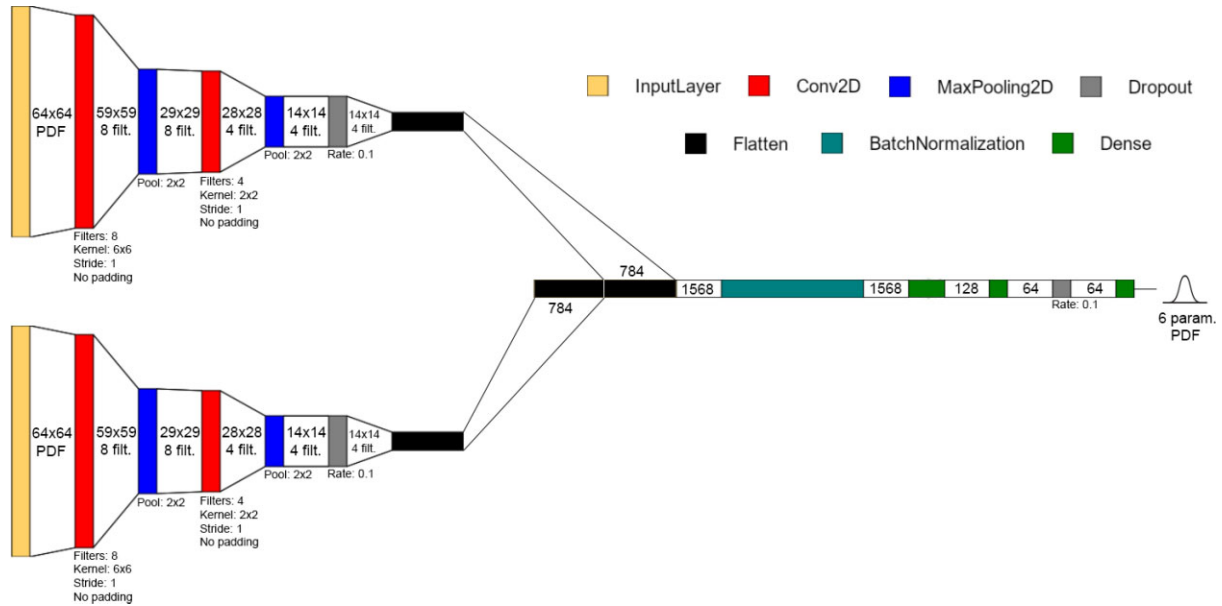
64x64
PDF

59x59
8 filt.

Filters: 8
Kernel: 6x6
Stride: 1
No padding

29x29
8 filt.

Pool: 2x2

28x28
4 filt.

Filters: 4
Kernel: 2x2
Stride: 1
No padding

14x14
4 filt.

Pool: 2x2

14x14
4 filt.

Rate: 0.1

InputLayer Conv2D MaxPooling2D Dropout

Flatten BatchNormalization Dense

784

784

1568

1568

128

64

64

Rate: 0.1

6 param.
PDF

64x64
PDF

59x59
8 filt.

Filters: 8
Kernel: 6x6
Stride: 1
No padding

29x29
8 filt.

Pool: 2x2

28x28
4 filt.

Filters: 4
Kernel: 2x2
Stride: 1
No padding

14x14
4 filt.

Pool: 2x2

14x14
4 filt.

Rate: 0.1